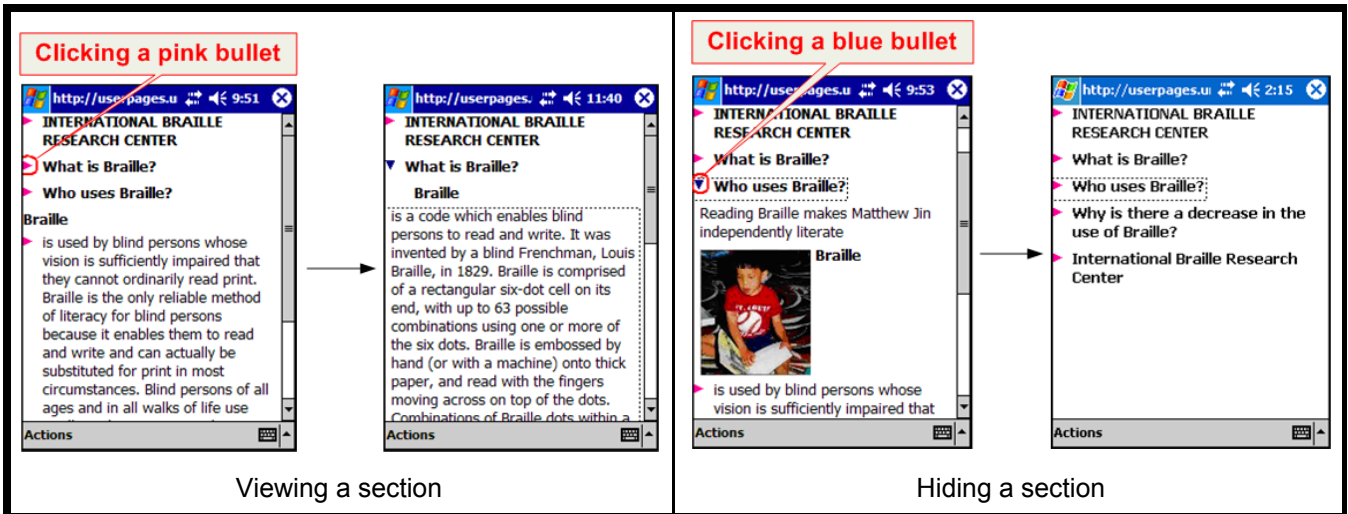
Clicking a pink bullet

http://userpages.u 9:51

INTERNATIONAL BRAILLE RESEARCH CENTER

What is Braille?

Who uses Braille?

Braille

is used by blind persons whose vision is sufficiently impaired that they cannot ordinarily read print. Braille is the only reliable method of literacy for blind persons because it enables them to read and write and can actually be substituted for print in most circumstances. Blind persons of all ages and in all walks of life use

Actions

http://userpages. 11:40

INTERNATIONAL BRAILLE RESEARCH CENTER

What is Braille?

Braille

is a code which enables blind persons to read and write. It was invented by a blind Frenchman, Louis Braille, in 1829. Braille is comprised of a rectangular six-dot cell on its end, with up to 63 possible combinations using one or more of the six dots. Braille is embossed by hand (or with a machine) onto thick paper, and read with the fingers moving across on top of the dots. Combinations of Braille dots within a

Actions

Viewing a section

Clicking a blue bullet

http://userpages.u 9:53

INTERNATIONAL BRAILLE RESEARCH CENTER

What is Braille?

Who uses Braille?

Reading Braille makes Matthew Jin independently literate

Braille

is used by blind persons whose vision is sufficiently impaired that

Actions

http://userpages.u 2:15

INTERNATIONAL BRAILLE RESEARCH CENTER

What is Braille?

Who uses Braille?

Why is there a decrease in the use of Braille?

International Braille Research Center

Actions

Hiding a section